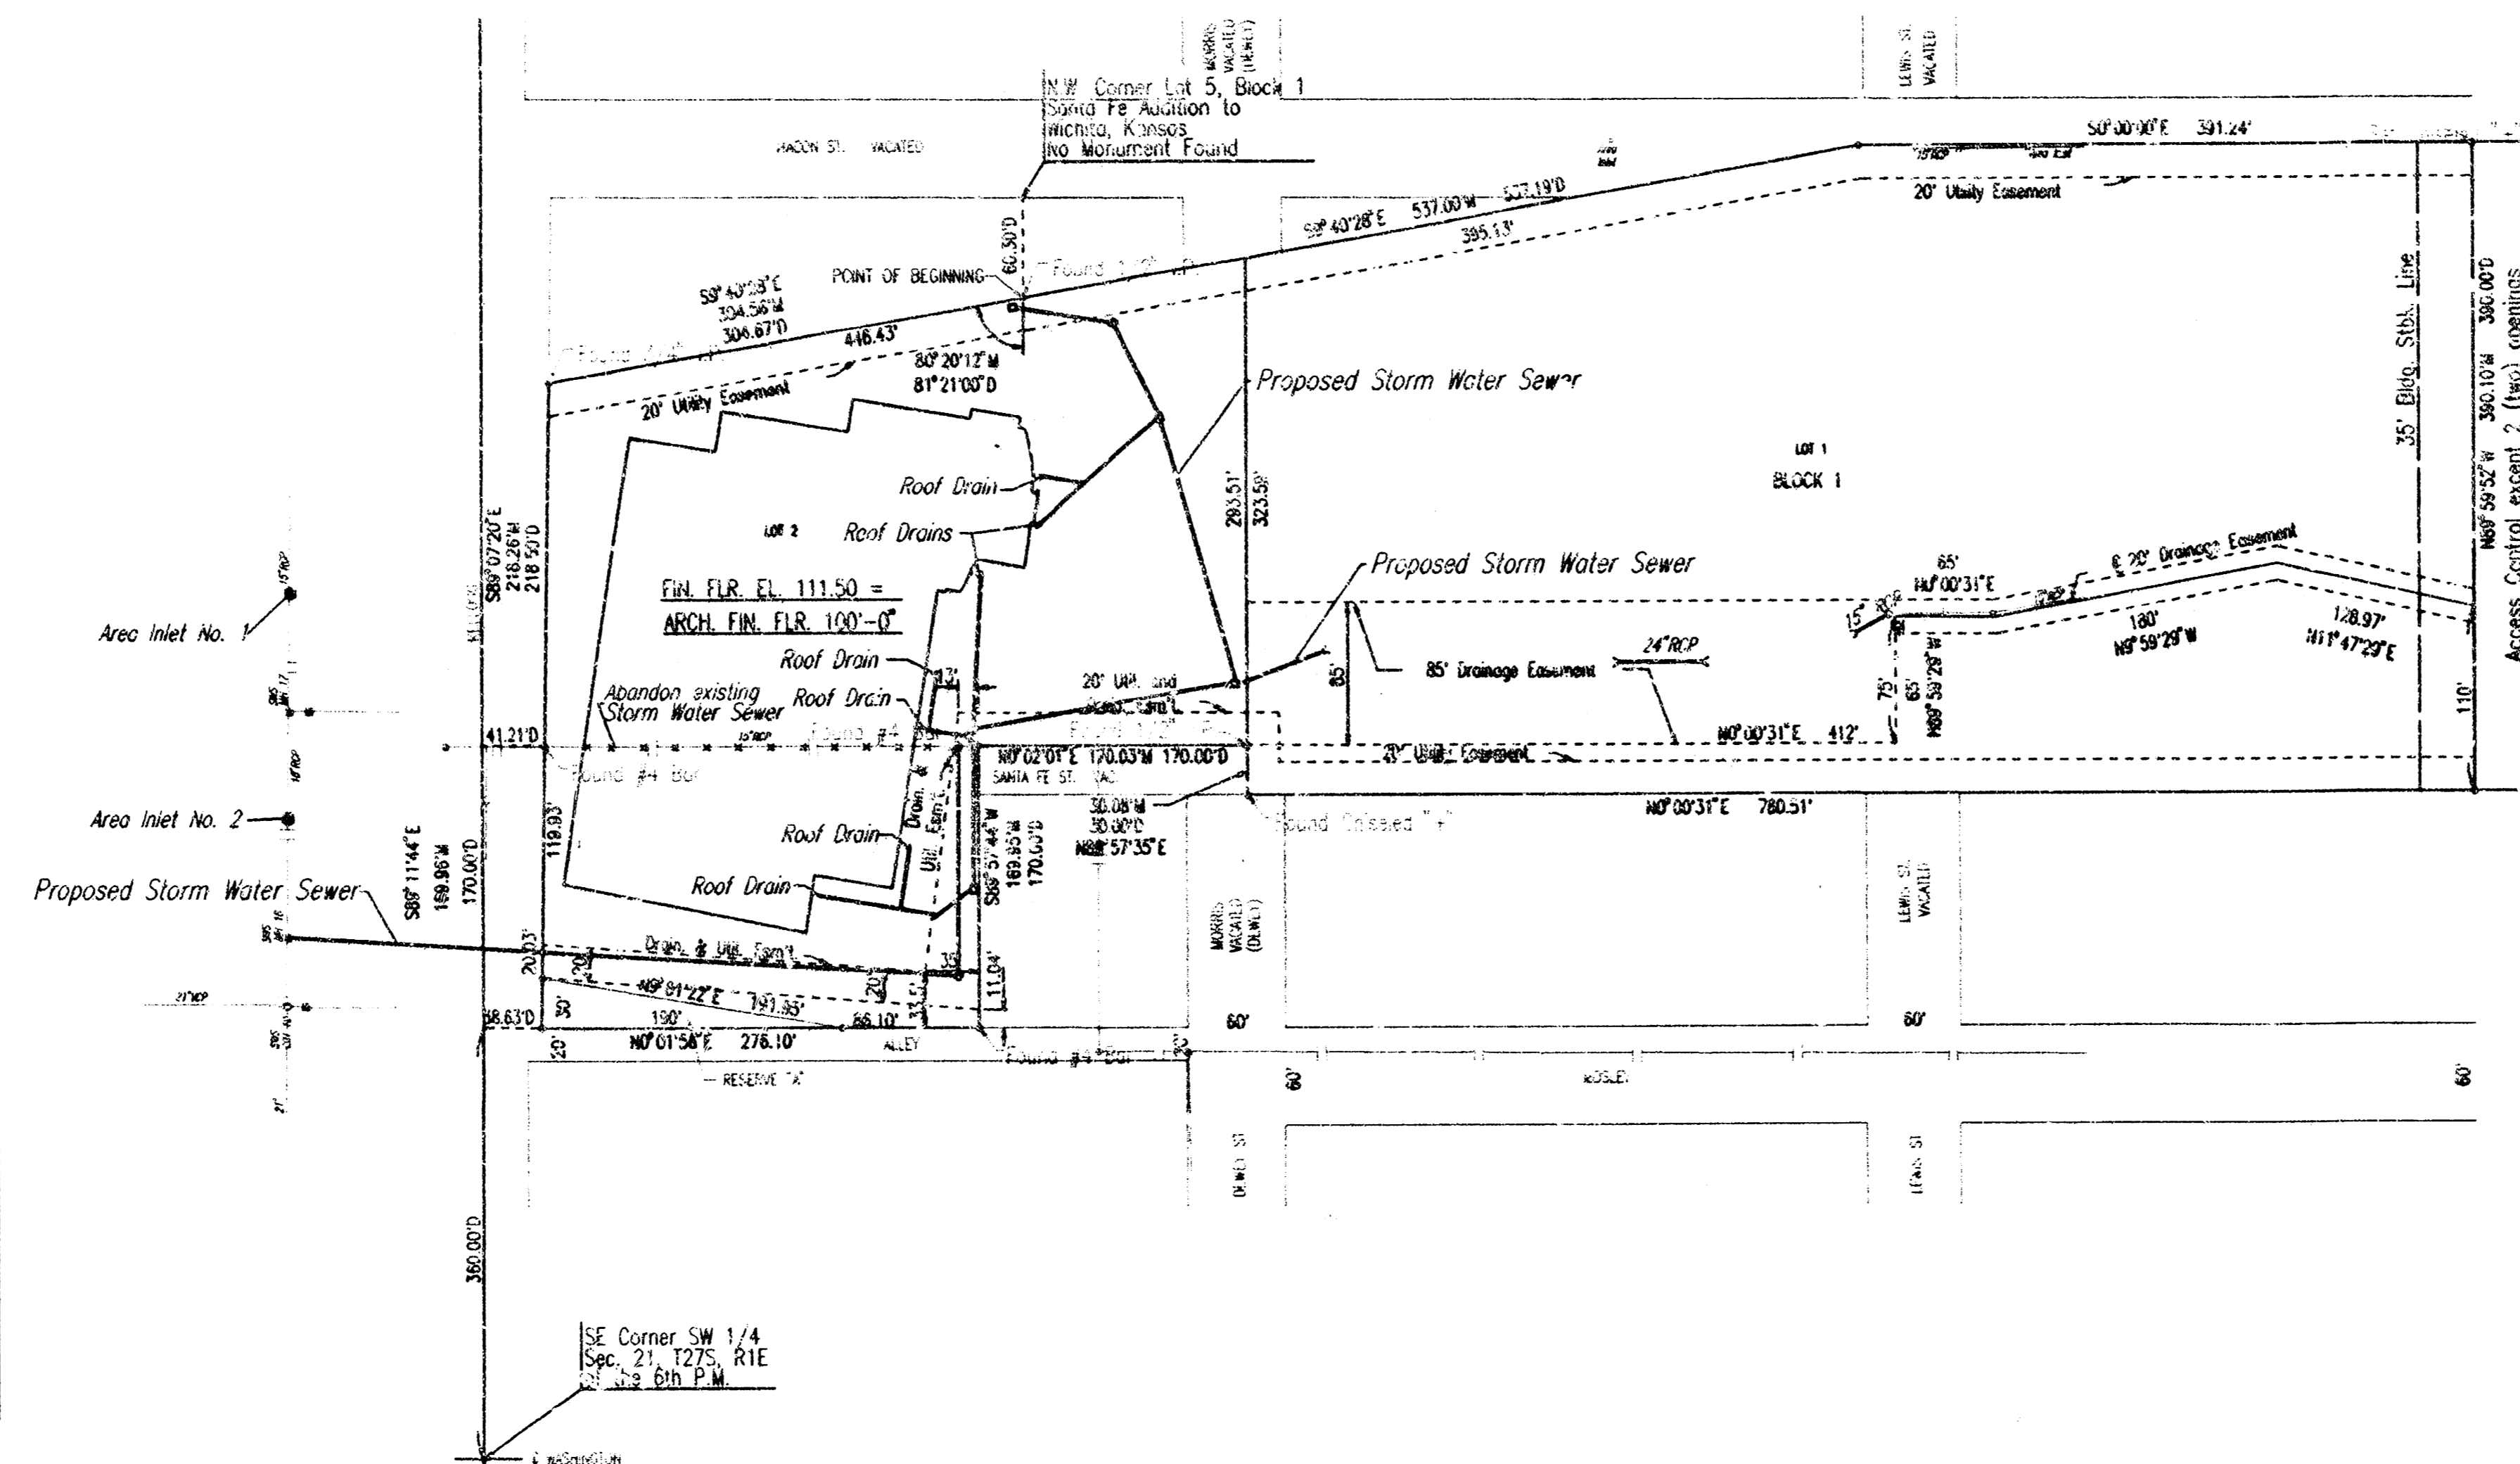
MORRIS VACATED (DEWEY)

LEWIS ST. VACATED

N.W. Corner Lot 5, Block 1
Santa Fe Addition to
Wichita, Kansas
No Monument Found

MACON ST. VACATED

S0°00'00"E 391.24'

20' Utility Easement

S9°40'28"E 537.00'M 537.19'D

395.13'

60.50'D

POINT OF BEGINNING

Found 1/2" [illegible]

S9°40'28"E
304.56'M
306.67'D

446.43'

80°20'12"M
81°21'00"D

20' Utility Easement

Proposed Storm Water Sewer

LOT 1
BLOCK 1

35' Bldg. Stbk. Line

390.00'D

N89°59'52"W 390.10'M

Access Control except 2 (two) openings

Roof Drain

Roof Drains

LOT 2

283.51'

323.59'

S89°07'20"E
218.26'M
218.50'D

FIN. FLR. EL. 111.50 =
ARCH. FIN. FLR. 100'-0"

Proposed Storm Water Sewer

65'
N0°00'31"E

20' Drainage Easement

180'
N9°59'29"W

128.97'
N11°47'29"E

15" RCP

Area Inlet No. 1

Roof Drain

24" RCP

85' Drainage Easement

85'

75'

65'

N89°59'29"

110'

Abandon existing
Storm Water Sewer

Roof Drain

20' Util. and Drain. Esmt.

13'

15" RCP

41.21'D

Found #4 Bar

Found 1/2" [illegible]

N0°00'31"E 412'

20' Util. Easement

N0°02'01"E 170.03'M 170.00'D

SANTA FE ST. VAC.

Found #4 Bar

30.08'M
30.00'D
N88°57'35"E

Found Chiseled "+"

N0°00'31"E 780.51'

Area Inlet No. 2

119.93'

Roof Drain

Drain. & Util. Esmt.

S88°51'44"W
169.95'M
170.00'D

Proposed Storm Water Sewer

S89°11'44"E
169.96'M
170.00'D

Roof Drain

MORRIS VACATED (DEWEY)

LEWIS ST. VACATED

20.03'

Drain. & Util. Esmt.

20'

N9°31'22"E 391.55'

35'

20'

33'

11.04'

98.63'D

190'

66.10'

60'

60'

N0°01'58"E 276.10'

ALLEY

Found #4 Bar

RESERVE "A"

60'

MOSLEY

60'

DEWEY ST.

LEWIS ST.

360.00'D

SE Corner SW 1/4
Sec. 21, T27S, R1E
of the 6th P.M.

WASHINGTON